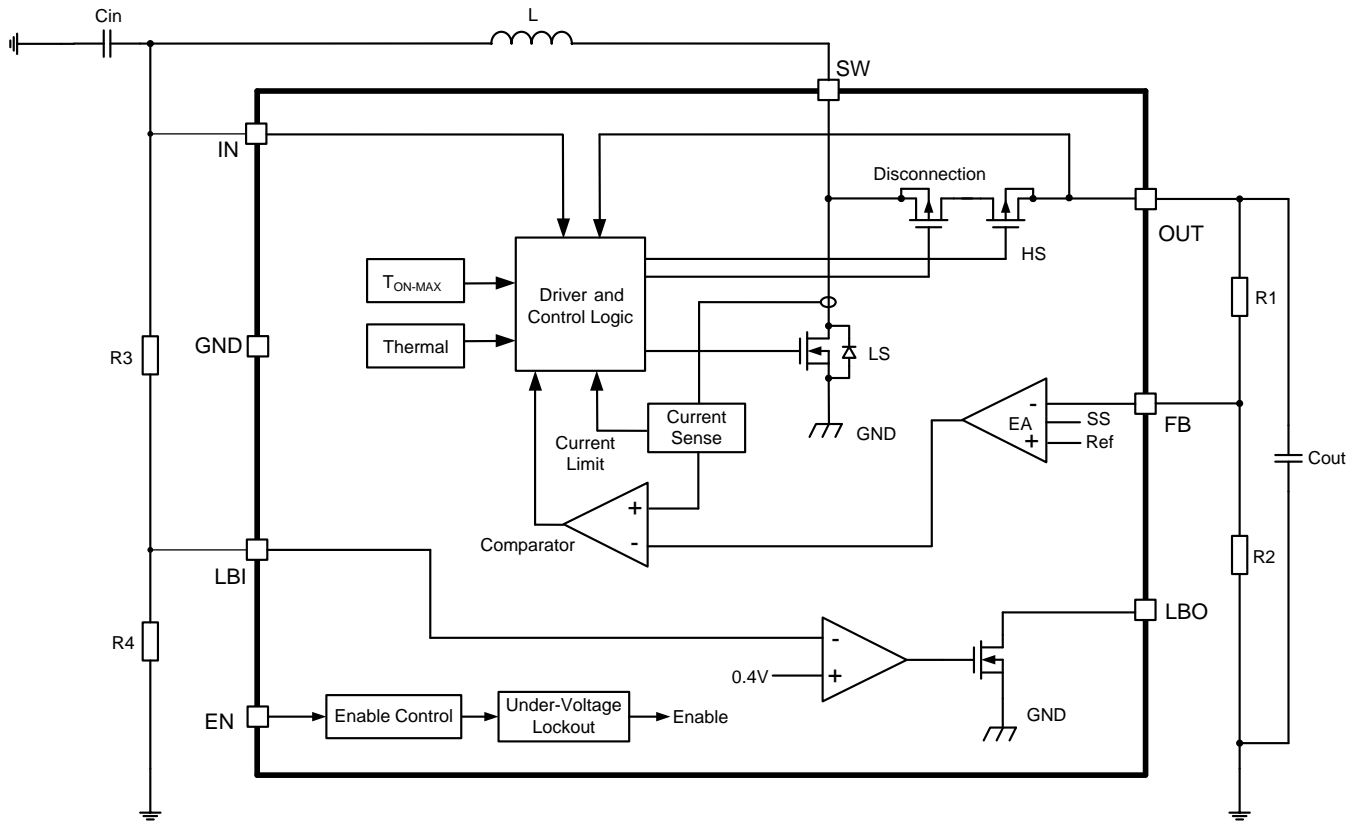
Cin

L

SW

IN

Disconnection

OUT

HS

$T_{ON-MAX}$

Driver and Control Logic

R1

GND

Thermal

LS

R3

Current Sense

EA

-

SS

+

Ref

FB

GND

Current Limit

Cout

+

Comparator

-

LBI

R2

LBO

-

R4

0.4V

+

EN

Enable Control

Under-Voltage Lockout

Enable

GND